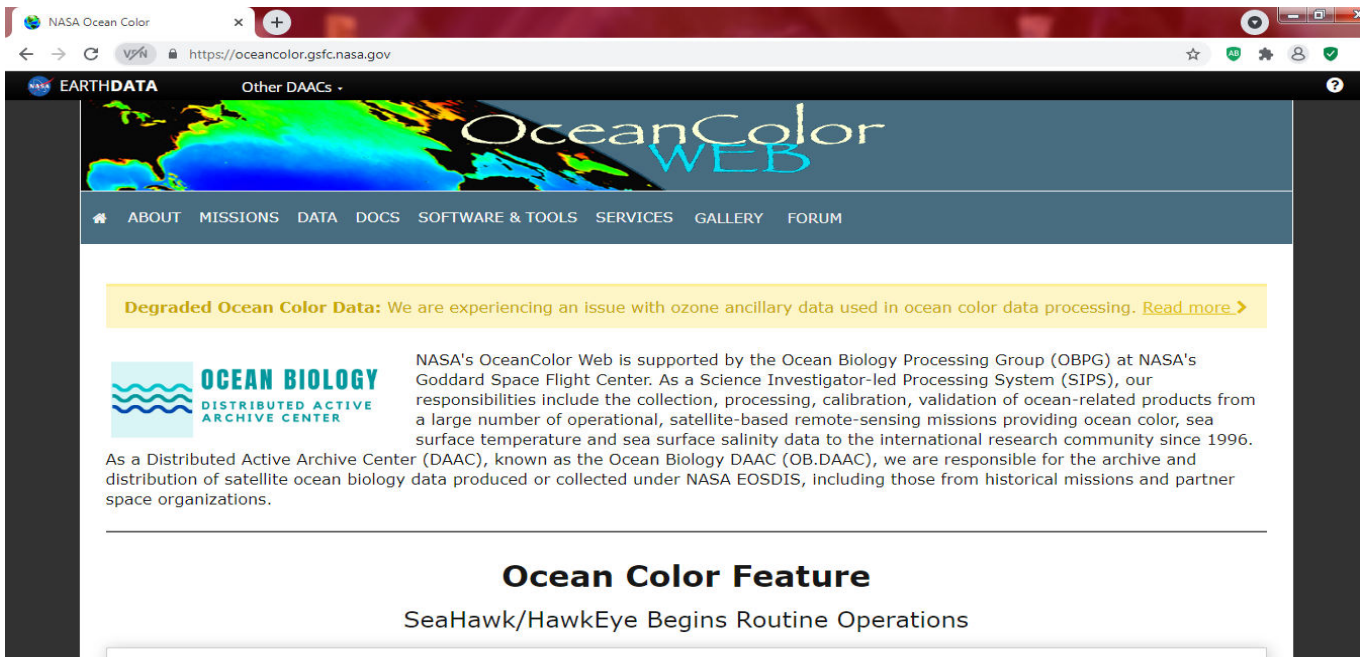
NASA Ocean Color

VPN https://oceancolor.gsfc.nasa.gov

AB

EARTHDATA Other DAACs

OceanColor WEB

ABOUT MISSIONS DATA DOCS SOFTWARE & TOOLS SERVICES GALLERY FORUM

Degraded Ocean Color Data: We are experiencing an issue with ozone ancillary data used in ocean color data processing. Read more

OCEAN BIOLOGY DISTRIBUTED ACTIVE ARCHIVE CENTER

NASA's OceanColor Web is supported by the Ocean Biology Processing Group (OBPG) at NASA's Goddard Space Flight Center. As a Science Investigator-led Processing System (SIPS), our responsibilities include the collection, processing, calibration, validation of ocean-related products from a large number of operational, satellite-based remote-sensing missions providing ocean color, sea surface temperature and sea surface salinity data to the international research community since 1996. As a Distributed Active Archive Center (DAAC), known as the Ocean Biology DAAC (OB.DAAC), we are responsible for the archive and distribution of satellite ocean biology data produced or collected under NASA EOSDIS, including those from historical missions and partner space organizations.

Ocean Color Feature

SeaHawk/HawkEye Begins Routine Operations